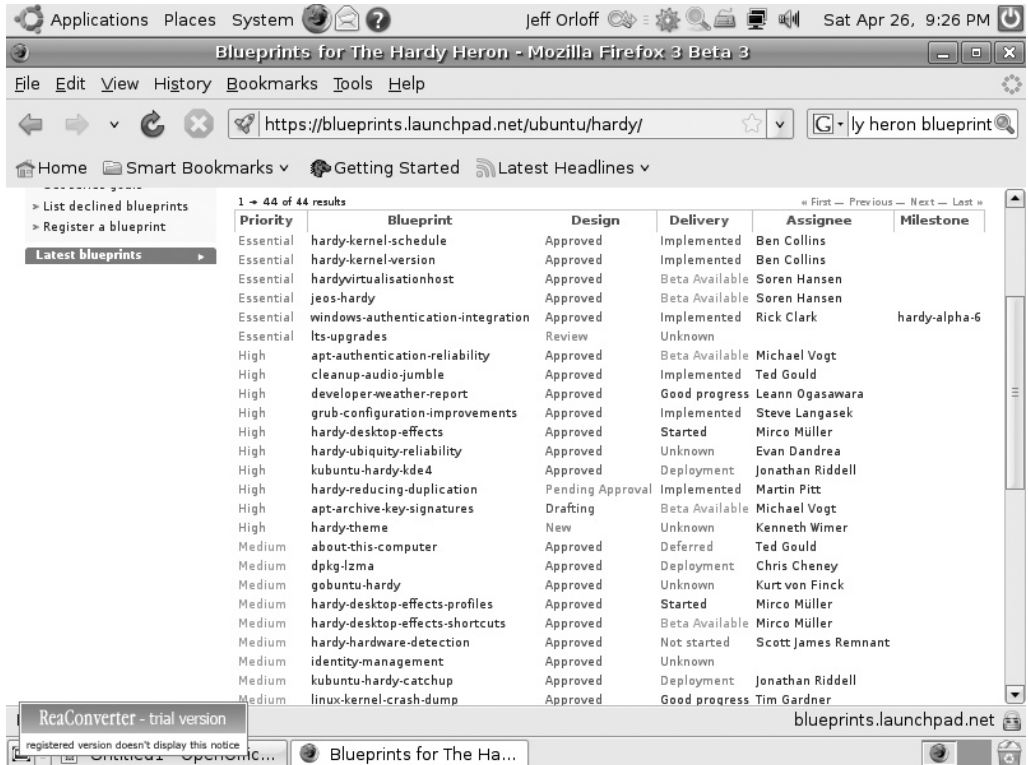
Applications Places System Jeff Orloff Sat Apr 26, 9:26 PM

Blueprints for The Hardy Heron - Mozilla Firefox 3 Beta 3

File Edit View History Bookmarks Tools Help

https://blueprints.launchpad.net/ubuntu/hardy/

ly heron blueprint

Home Smart Bookmarks Getting Started Latest Headlines

» List declined blueprints
» Register a blueprint

Latest blueprints

1 → 44 of 44 results

« First — Previous — Next — Last »

| Priority | Blueprint | Design | Delivery | Assignee | Milestone |
|---|---|---|---|---|---|
| Essential | hardy-kernel-schedule | Approved | Implemented | Ben Collins | |
| Essential | hardy-kernel-version | Approved | Implemented | Ben Collins | |
| Essential | hardyvirtualisationhost | Approved | Beta Available | Soren Hansen | |
| Essential | jeos-hardy | Approved | Beta Available | Soren Hansen | |
| Essential | windows-authentication-integration | Approved | Implemented | Rick Clark | hardy-alpha-6 |
| Essential | lts-upgrades | Review | Unknown | | |
| High | apt-authentication-reliability | Approved | Beta Available | Michael Vogt | |
| High | cleanup-audio-jumble | Approved | Implemented | Ted Gould | |
| High | developer-weather-report | Approved | Good progress | Leann Ogasawara | |
| High | grub-configuration-improvements | Approved | Implemented | Steve Langasek | |
| High | hardy-desktop-effects | Approved | Started | Mirco Müller | |
| High | hardy-ubiquity-reliability | Approved | Unknown | Evan Dandrea | |
| High | kubuntu-hardy-kde4 | Approved | Deployment | Jonathan Riddell | |
| High | hardy-reducing-duplication | Pending Approval | Implemented | Martin Pitt | |
| High | apt-archive-key-signatures | Drafting | Beta Available | Michael Vogt | |
| High | hardy-theme | New | Unknown | Kenneth Wimer | |
| Medium | about-this-computer | Approved | Deferred | Ted Gould | |
| Medium | dpkg-lzma | Approved | Deployment | Chris Cheney | |
| Medium | gobuntu-hardy | Approved | Unknown | Kurt von Finck | |
| Medium | hardy-desktop-effects-profiles | Approved | Started | Mirco Müller | |
| Medium | hardy-desktop-effects-shortcuts | Approved | Beta Available | Mirco Müller | |
| Medium | hardy-hardware-detection | Approved | Not started | Scott James Remnant | |
| Medium | identity-management | Approved | Unknown | | |
| Medium | kubuntu-hardy-catchup | Approved | Deployment | Jonathan Riddell | |
| Medium | linux-kernel-crash-dump | Approved | Good progress | Tim Gardner | |

ReaConverter - trial version
registered version doesn't display this notice

blueprints.launchpad.net

Untitled1 - OpenOffic... Blueprints for The Ha...